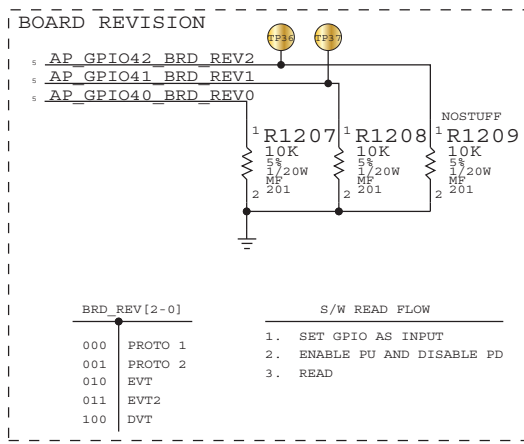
BOARD REVISION

TP36 TP37

s AP_GPIO42_BRD_REV2
s AP_GPIO41_BRD_REV1
s AP_GPIO40_BRD_REV0

NOSTUFF

1 R1207 10K 5% 1/20W MF 2 201

1 R1208 10K 5% 1/20W MF 2 201

1 R1209 10K 5% 1/20W MF 2 201

BRD_REV[2-0]

| | |
|---|---|
| 000 | PROTO 1 |
| 001 | PROTO 2 |
| 010 | EVT |
| 011 | EVT2 |
| 100 | DVT |

S/W READ FLOW

1. SET GPIO AS INPUT
2. ENABLE PU AND DISABLE PD
3. READ